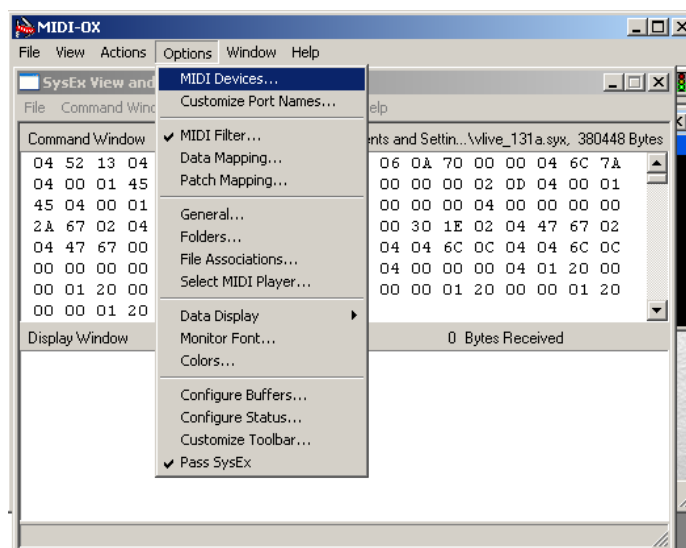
MIDI-OX

File View Actions Options Window Help

SysEx View and

File Command Wind elp

Command Window ents and Settin...\vlive_131a.syx, 380448 Bytes

04 52 13 04 06 0A 70 00 00 04 6C 7A
04 00 01 45 00 00 00 02 0D 04 00 01
45 04 00 01 00 00 00 04 00 00 00 00
2A 67 02 04 00 30 1E 02 04 47 67 02
04 47 67 00 04 04 6C 0C 04 04 6C 0C
00 00 00 00 04 00 00 00 04 01 20 00
00 01 20 00 00 00 01 20 00 00 01 20
00 00 01 20

Display Window 0 Bytes Received

MIDI Devices...
Customize Port Names...
✔ MIDI Filter...
Data Mapping...
Patch Mapping...
General...
Folders...
File Associations...
Select MIDI Player...
Data Display
Monitor Font...
Colors...
Configure Buffers...
Configure Status...
Customize Toolbar...
✔ Pass SysEx